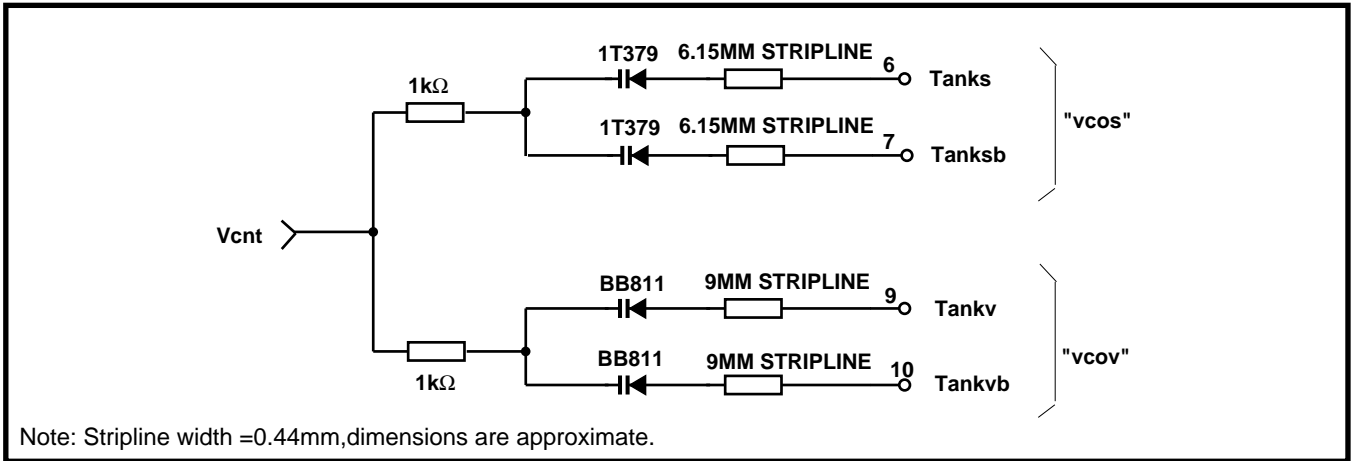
1kΩ

1T379 6.15MM STRIPLINE 6 Tanks

1T379 6.15MM STRIPLINE 7 Tanksb

"vcos"

Vcnt

BB811 9MM STRIPLINE 9 Tankv

BB811 9MM STRIPLINE 10 Tankvb

1kΩ

"vcov"

Note: Stripline width =0.44mm,dimensions are approximate.